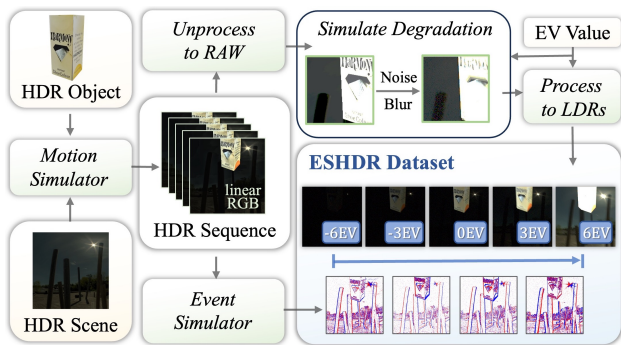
HDR Object

Motion Simulator

HDR Scene

Unprocess to RAW

linear RGB

HDR Sequence

Event Simulator

Simulate Degradation

Noise

Blur

EV Value

Process to LDRs

ESHDR Dataset

-6EV

-3EV

0EV

3EV

6EV